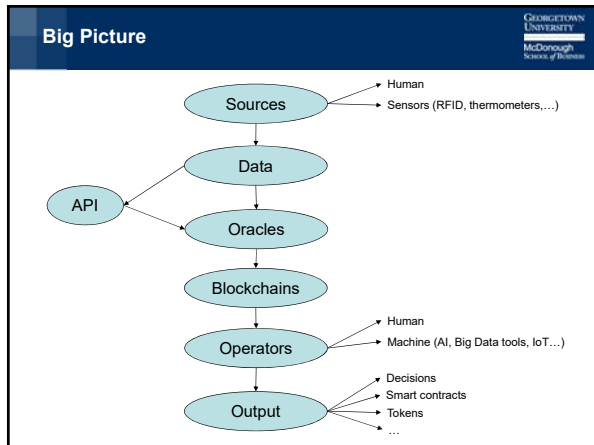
Big Picture

Georgetown University
McDonough School of Business

Sources
Human
Sensors (RFID, thermometers,…)
Data
API
Oracles
Blockchains
Operators
Human
Machine (AI, Big Data tools, IoT…)
Output
Decisions
Smart contracts
Tokens
…